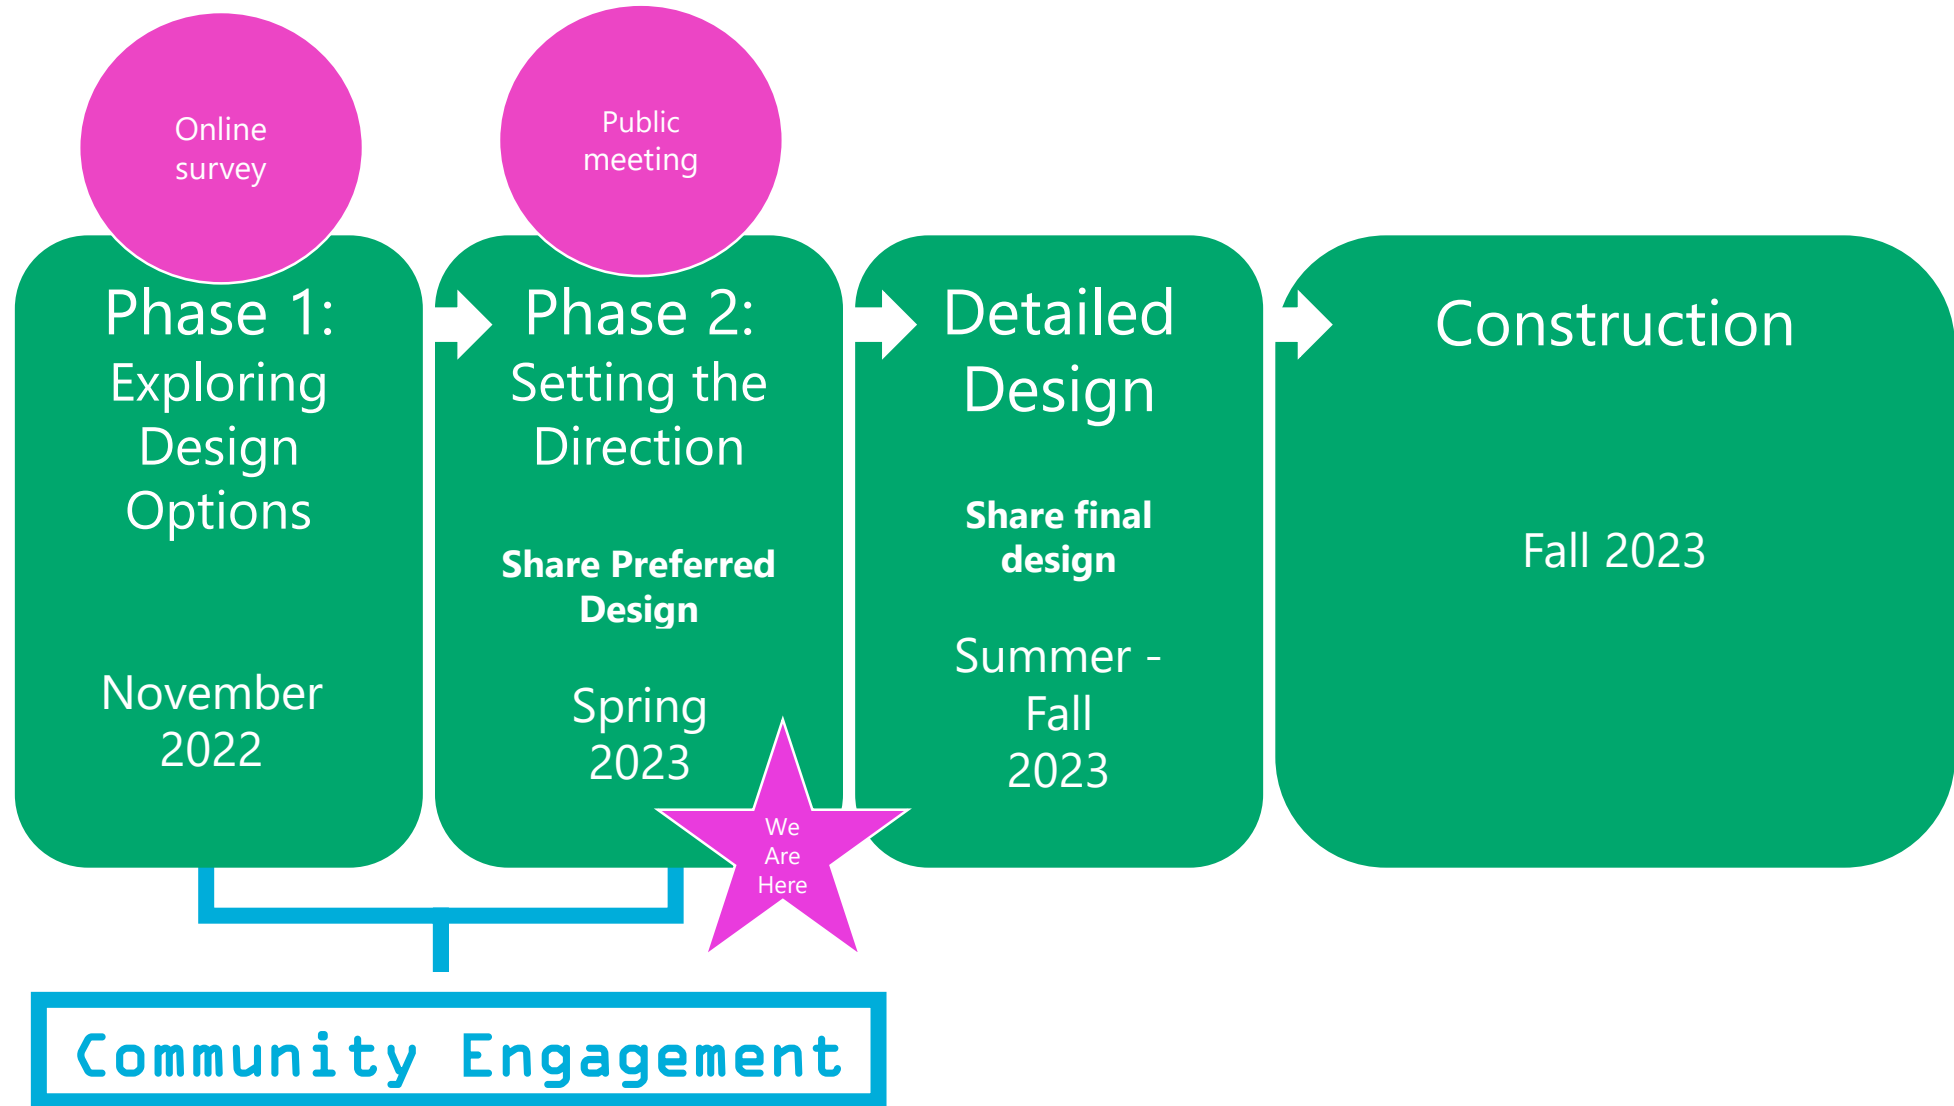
Online survey

Public meeting

Phase 1: Exploring Design Options

November 2022

Phase 2: Setting the Direction

Share Preferred Design

Spring 2023

We Are Here

Detailed Design

Share final design

Summer - Fall 2023

Construction

Fall 2023

Community Engagement